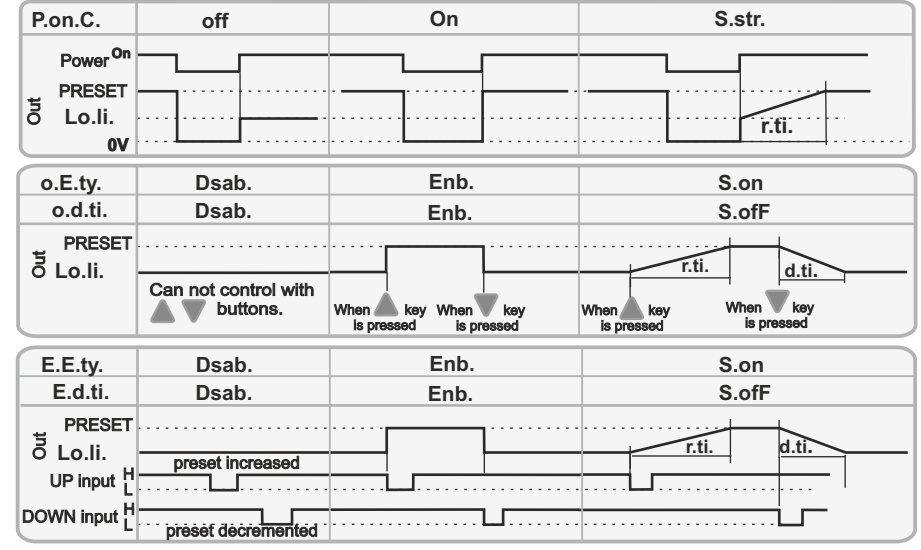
| P.on.C. | off | On | S.str. |
|---|---|---|---|

Power On
Out
PRESET
Lo.li.
0V
r.ti.

| o.E.ty. | Dsab. | Enb. | S.on |
|---|---|---|---|
| o.d.ti. | Dsab. | Enb. | S.ofF |

Out
PRESET
Lo.li.
Can not control with buttons.
When key is pressed
When key is pressed
r.ti.
d.ti.
When key is pressed
When key is pressed

| E.E.ty. | Dsab. | Enb. | S.on |
|---|---|---|---|
| E.d.ti. | Dsab. | Enb. | S.ofF |

Out
PRESET
Lo.li.
preset increased
UP input H L
DOWN input H L
preset decremented
r.ti.
d.ti.